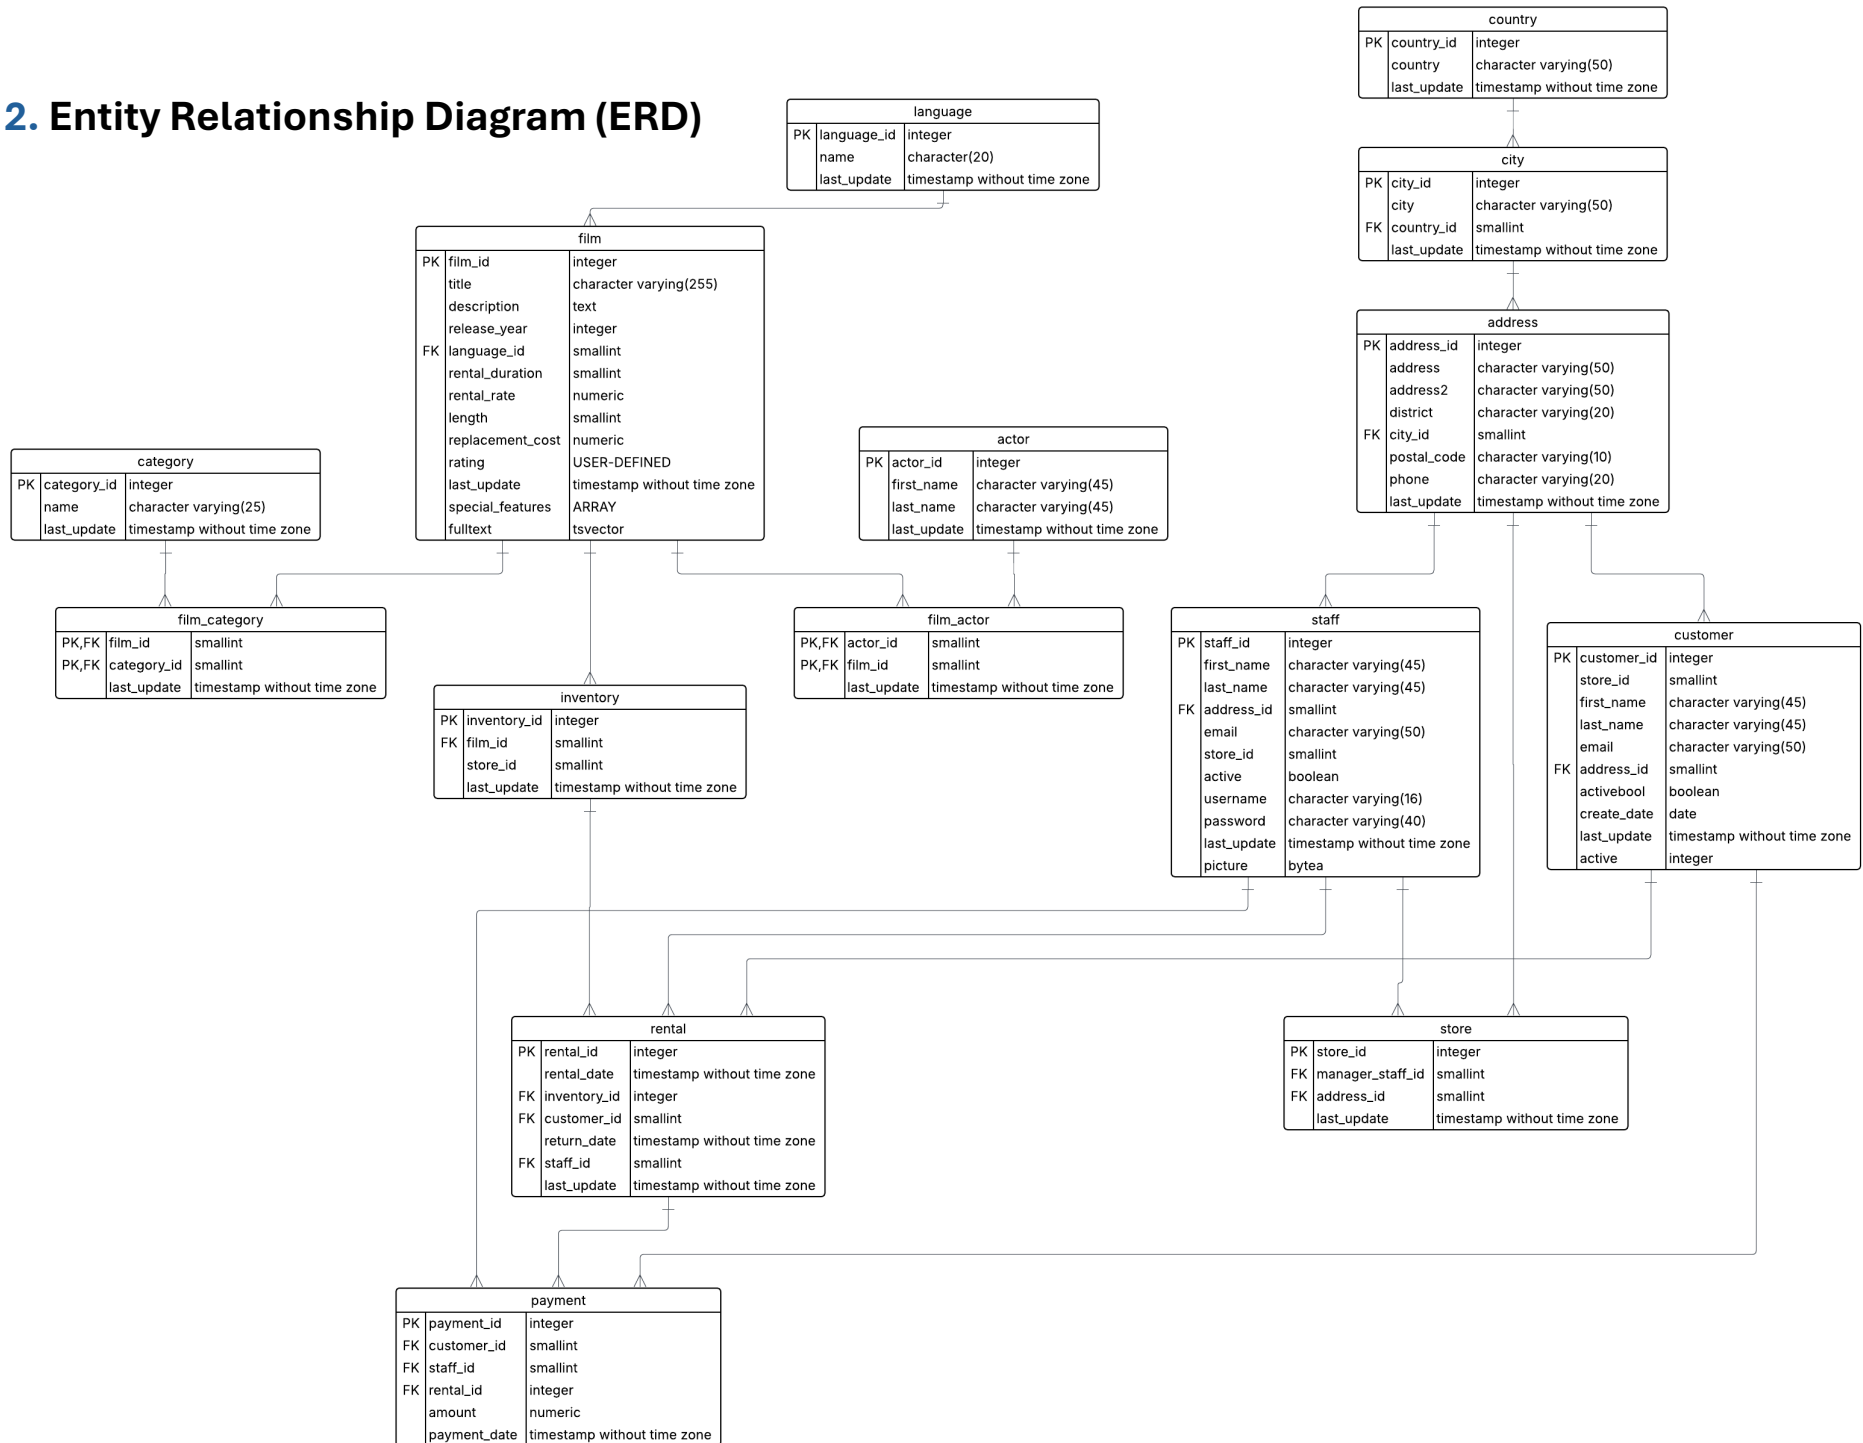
2. Entity Relationship Diagram (ERD)

country

| | | |
|---|---|---|
| PK | country_id | integer |
| | country | character varying(50) |
| | last_update | timestamp without time zone |

language

| | | |
|---|---|---|
| PK | language_id | integer |
| | name | character(20) |
| | last_update | timestamp without time zone |

city

| | | |
|---|---|---|
| PK | city_id | integer |
| | city | character varying(50) |
| FK | country_id | smallint |
| | last_update | timestamp without time zone |

film

| | | |
|---|---|---|
| PK | film_id | integer |
| | title | character varying(255) |
| | description | text |
| | release_year | integer |
| FK | language_id | smallint |
| | rental_duration | smallint |
| | rental_rate | numeric |
| | length | smallint |
| | replacement_cost | numeric |
| | rating | USER-DEFINED |
| | last_update | timestamp without time zone |
| | special_features | ARRAY |
| | fulltext | tsvector |

address

| | | |
|---|---|---|
| PK | address_id | integer |
| | address | character varying(50) |
| | address2 | character varying(50) |
| | district | character varying(20) |
| FK | city_id | smallint |
| | postal_code | character varying(10) |
| | phone | character varying(20) |
| | last_update | timestamp without time zone |

category

| | | |
|---|---|---|
| PK | category_id | integer |
| | name | character varying(25) |
| | last_update | timestamp without time zone |

actor

| | | |
|---|---|---|
| PK | actor_id | integer |
| | first_name | character varying(45) |
| | last_name | character varying(45) |
| | last_update | timestamp without time zone |

film_category

| | | |
|---|---|---|
| PK,FK | film_id | smallint |
| PK,FK | category_id | smallint |
| | last_update | timestamp without time zone |

film_actor

| | | |
|---|---|---|
| PK,FK | actor_id | smallint |
| PK,FK | film_id | smallint |
| | last_update | timestamp without time zone |

staff

| | | |
|---|---|---|
| PK | staff_id | integer |
| | first_name | character varying(45) |
| | last_name | character varying(45) |
| FK | address_id | smallint |
| | email | character varying(50) |
| | store_id | smallint |
| | active | boolean |
| | username | character varying(16) |
| | password | character varying(40) |
| | last_update | timestamp without time zone |
| | picture | bytea |

customer

| | | |
|---|---|---|
| PK | customer_id | integer |
| | store_id | smallint |
| | first_name | character varying(45) |
| | last_name | character varying(45) |
| | email | character varying(50) |
| FK | address_id | smallint |
| | activebool | boolean |
| | create_date | date |
| | last_update | timestamp without time zone |
| | active | integer |

inventory

| | | |
|---|---|---|
| PK | inventory_id | integer |
| FK | film_id | smallint |
| | store_id | smallint |
| | last_update | timestamp without time zone |

rental

| | | |
|---|---|---|
| PK | rental_id | integer |
| | rental_date | timestamp without time zone |
| FK | inventory_id | integer |
| FK | customer_id | smallint |
| | return_date | timestamp without time zone |
| FK | staff_id | smallint |
| | last_update | timestamp without time zone |

store

| | | |
|---|---|---|
| PK | store_id | integer |
| FK | manager_staff_id | smallint |
| FK | address_id | smallint |
| | last_update | timestamp without time zone |

payment

| | | |
|---|---|---|
| PK | payment_id | integer |
| FK | customer_id | smallint |
| FK | staff_id | smallint |
| FK | rental_id | integer |
| | amount | numeric |
| | payment_date | timestamp without time zone |